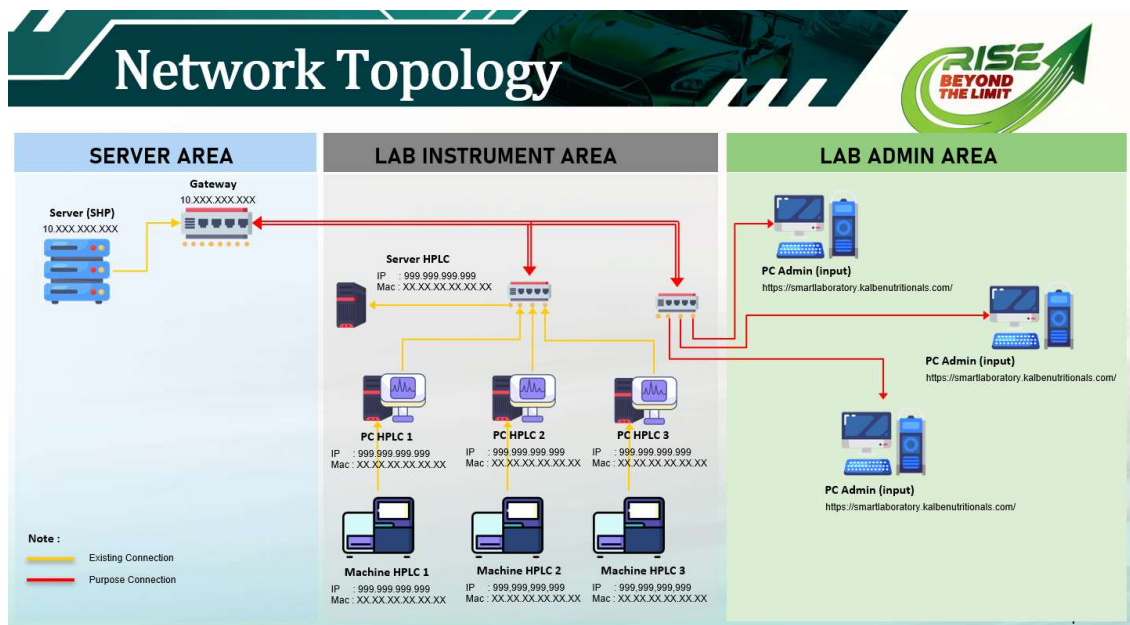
Network Topology

RISE BEYOND THE LIMIT

SERVER AREA

Gateway
10.XXX.XXX.XXX

Server (SHP)
10.XXX.XXX.XXX

LAB INSTRUMENT AREA

Server HPLC
IP : 999.999.999.999
Mac : XX.XX.XX.XX.XX.XX

PC HPLC 1
IP : 999.999.999.999
Mac : XX.XX.XX.XX.XX.XX

PC HPLC 2
IP : 999.999.999.999
Mac : XX.XX.XX.XX.XX.XX

PC HPLC 3
IP : 999.999.999.999
Mac : XX.XX.XX.XX.XX.XX

Machine HPLC 1
IP : 999.999.999.999
Mac : XX.XX.XX.XX.XX.XX

Machine HPLC 2
IP : 999.999.999.999
Mac : XX.XX.XX.XX.XX.XX

Machine HPLC 3
IP : 999.999.999.999
Mac : XX.XX.XX.XX.XX.XX

LAB ADMIN AREA

PC Admin (input)
https://smartlaboratory.kalbenutritionals.com/

PC Admin (input)
https://smartlaboratory.kalbenutritionals.com/

PC Admin (input)
https://smartlaboratory.kalbenutritionals.com/

Note :
Existing Connection
Purpose Connection